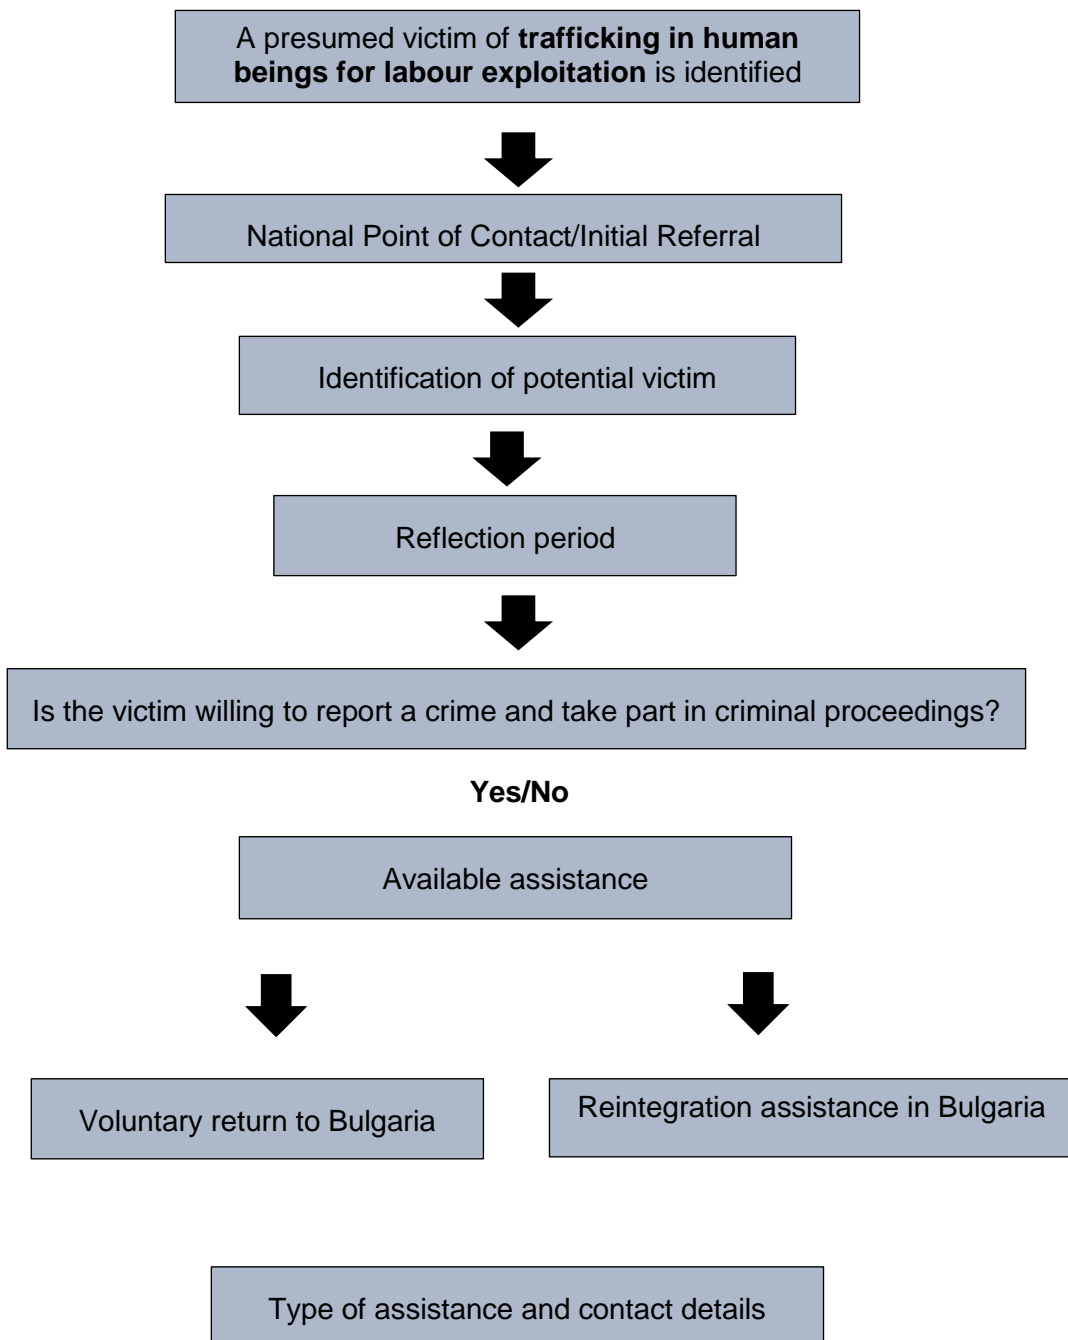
A presumed victim of **trafficking in human beings for labour exploitation** is identified

National Point of Contact/Initial Referral

Identification of potential victim

Reflection period

Is the victim willing to report a crime and take part in criminal proceedings?

**Yes/No**

Available assistance

Voluntary return to Bulgaria

Reintegration assistance in Bulgaria

Type of assistance and contact details